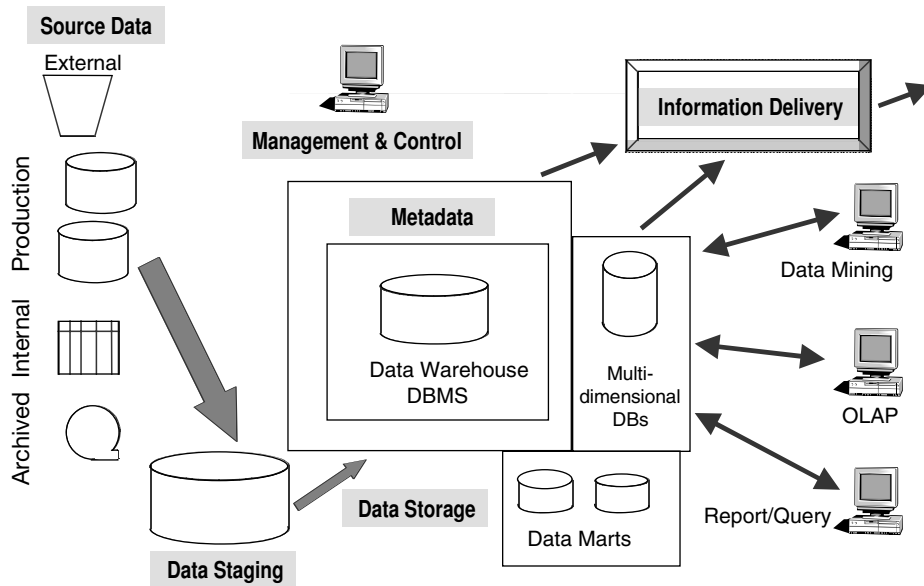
Source Data

External

Production

Internal

Archived

Management & Control

Information Delivery

Metadata

Data Warehouse DBMS

Multi-dimensional DBs

Data Mining

OLAP

Report/Query

Data Storage

Data Marts

Data Staging